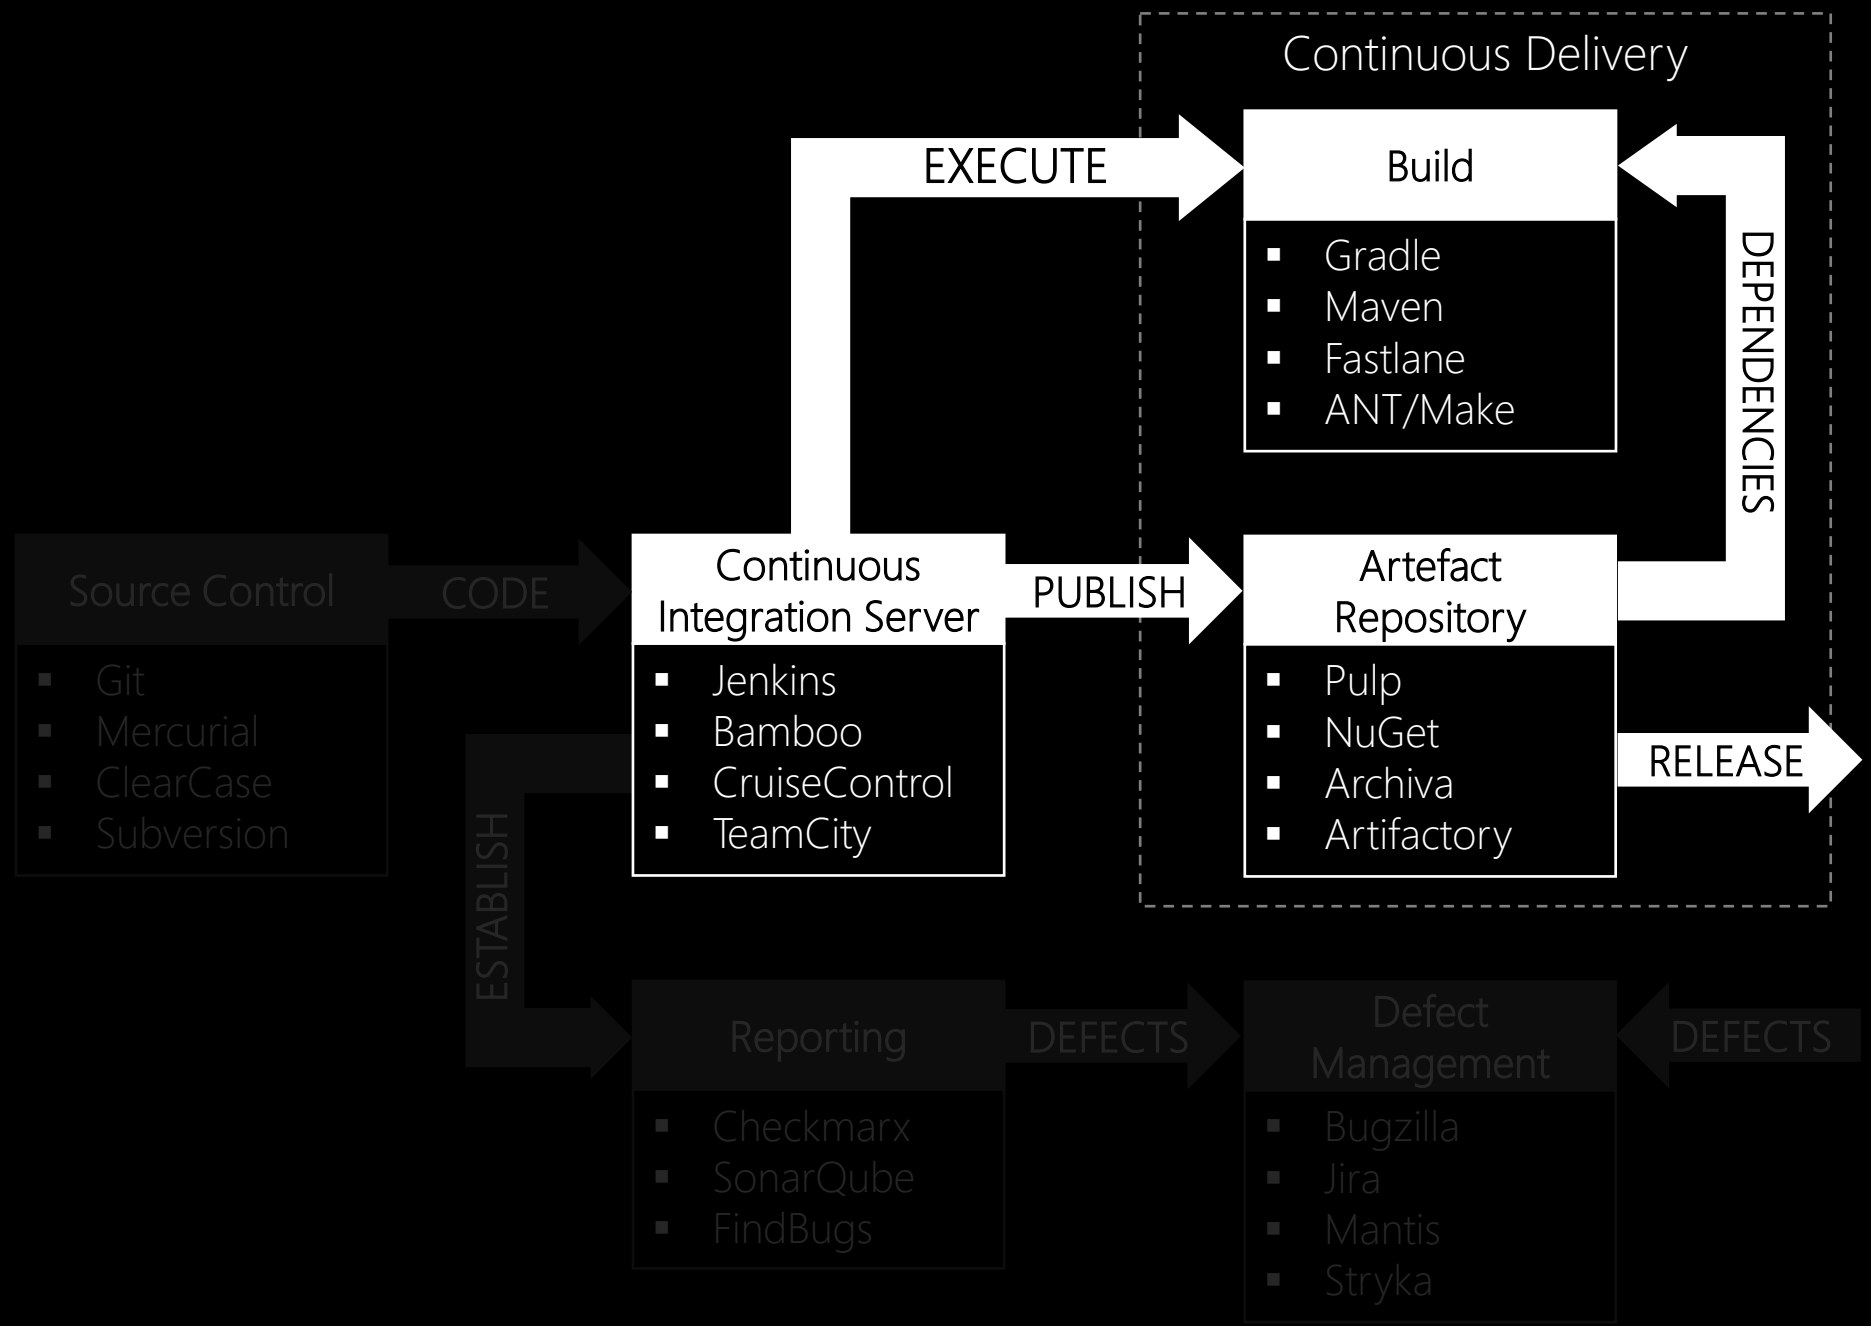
Continuous Delivery

EXECUTE

Build
- Gradle
- Maven
- Fastlane
- ANT/Make

DEPENDENCIES

Source Control
- Git
- Mercurial
- ClearCase
- Subversion

CODE

Continuous Integration Server
- Jenkins
- Bamboo
- CruiseControl
- TeamCity

PUBLISH

Artefact Repository
- Pulp
- NuGet
- Archiva
- Artifactory

RELEASE

ESTABLISH

Reporting
- Checkmarx
- SonarQube
- FindBugs

DEFECTS

Defect Management
- Bugzilla
- Jira
- Mantis
- Stryka

DEFECTS